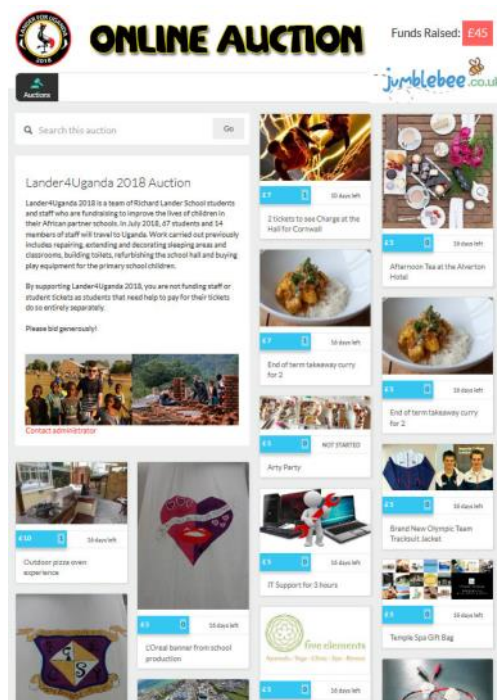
LANDER FOR UGANDA 2018

ONLINE AUCTION

Funds Raised: £45

jumblebee.co.uk

Auctions

Search this auction

Go

Lander4Uganda 2018 Auction

Lander4Uganda 2018 is a team of Richard Lander School students and staff who are fundraising to improve the lives of children in their African partner schools. In July 2018, 67 students and 14 members of staff will travel to Uganda. Work carried out previously includes repairing, extending and decorating sleeping areas and classrooms, building toilets, refurbishing the school hall and buying play equipment for the primary school children.

By supporting Lander4Uganda 2018, you are not funding staff or student tickets as students that need help to pay for their tickets do so entirely separately.

Please bid generously!

Contact administrator

£7 10 days left

2 tickets to see Charge at the Hall for Cornwall

£5 16 days left

Afternoon Tea at the Alverton Hotel

£7 16 days left

End of term takeaway curry for 2

£5 16 days left

End of term takeaway curry for 2

£5 NOT STARTED

Arty Party

£5 16 days left

Brand New Olympic Team Tracksuit Jacket

£10 16 days left

Outdoor pizza oven experience

£5 16 days left

IT Support for 3 hours

£5 16 days left

Temple Spa Gift Bag

£5 16 days left

L'Oreal banner from school production

five elements

£5 16 days left